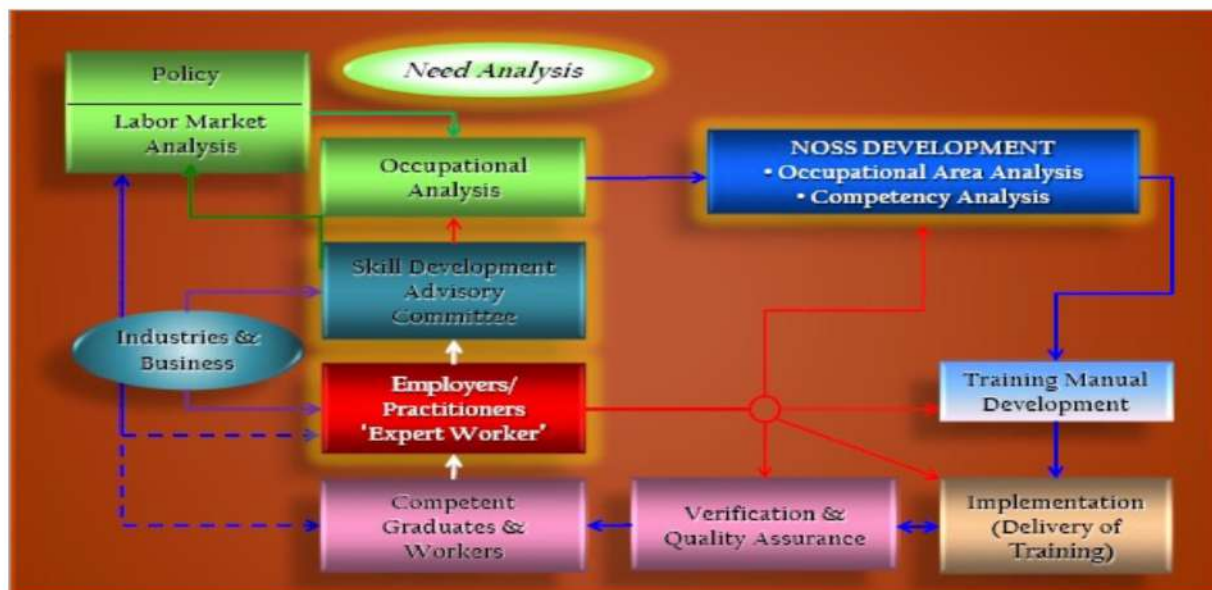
Policy

Labor Market Analysis

Need Analysis

Occupational Analysis

NOSS DEVELOPMENT
• Occupational Area Analysis
• Competency Analysis

Skill Development Advisory Committee

Industries & Business

Employers/ Practitioners 'Expert Worker'

Training Manual Development

Competent Graduates & Workers

Verification & Quality Assurance

Implementation (Delivery of Training)